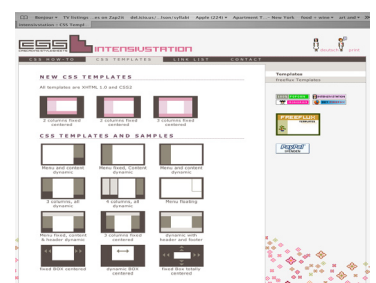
Bonjour ▾ TV listings ...es on Zap2it del.icio.us/.../com/ cyRobt Apple (224) ▾ Apartment ▾ New York food ▾ wine ▾ art and ▾

Intensivstation - CSS Templ

CSS INTENSIVSTATION

CSS HOW-TO CSS TEMPLATES LINK LIST CONTACT

NEW CSS TEMPLATES

All templates are XHTML 1.0 and CSS2

2 columns fixed centered

2 columns fixed centered

3 columns fixed centered

CSS TEMPLATES AND SAMPLES

Menu and content dynamic

Menu fixed, Content dynamic

Menu and content dynamic

3 columns, all dynamic

4 columns, all dynamic

Menu floating

Menu fixed, content & header dynamic

3 columns fixed centered

dynamic with header and footer

fixed BOX centered

dynamic BOX centered

fixed box totally centered

Templates

Freebee Templates

FREEFLUX!

PayPal